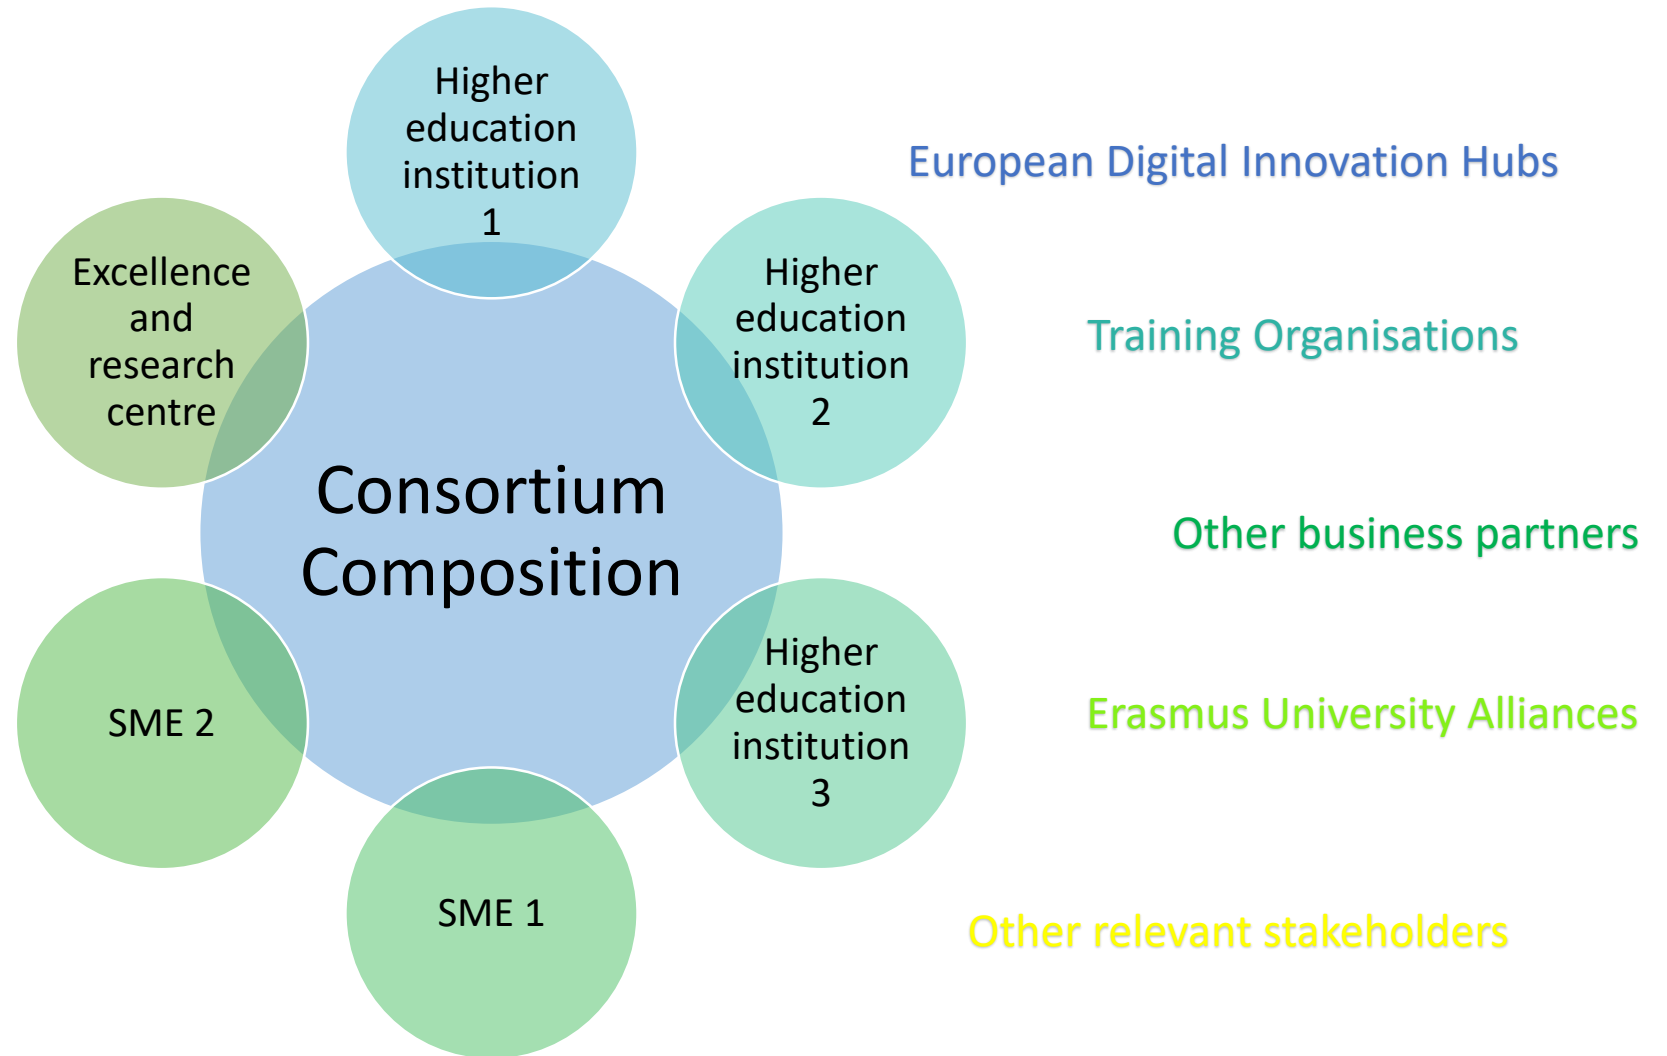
Higher education institution 1

Higher education institution 2

Higher education institution 3

SME 1

SME 2

Excellence and research centre

Consortium Composition

European Digital Innovation Hubs

Training Organisations

Other business partners

Erasmus University Alliances

Other relevant stakeholders